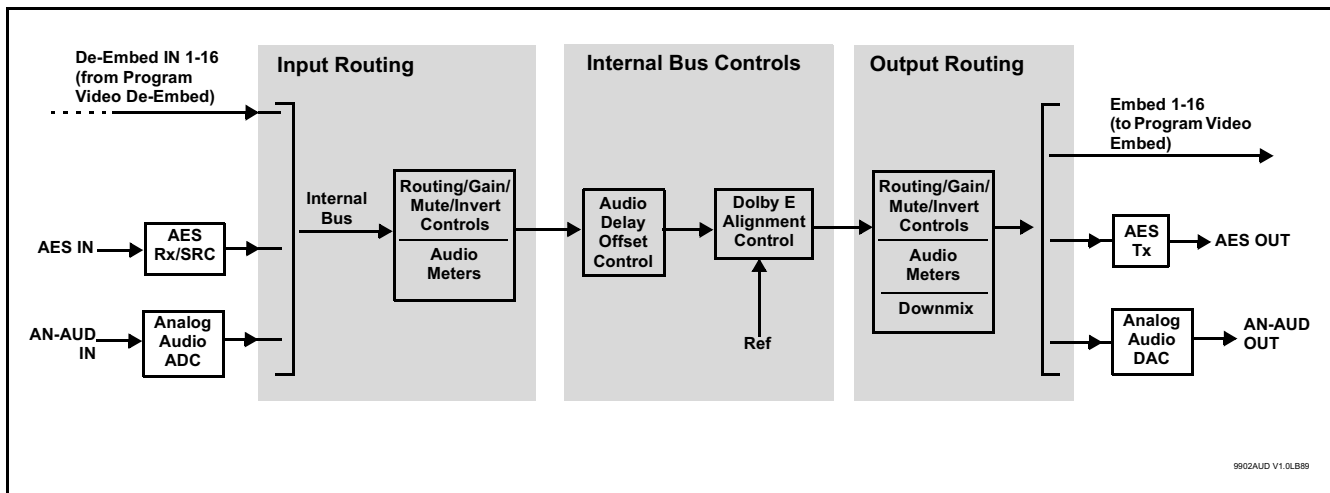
De-Embed IN 1-16 (from Program Video De-Embed)

Input Routing

Internal Bus Controls

Output Routing

Embed 1-16 (to Program Video Embed)

Internal Bus

Routing/Gain/ Mute/Invert Controls

Audio Meters

Audio Delay Offset Control

Dolby E Alignment Control

Routing/Gain/ Mute/Invert Controls

Audio Meters

Downmix

AES IN

AES Rx/SRC

AES Tx

AES OUT

AN-AUD IN

Analog Audio ADC

Ref

Analog Audio DAC

AN-AUD OUT

9902AUD V1.0LB89